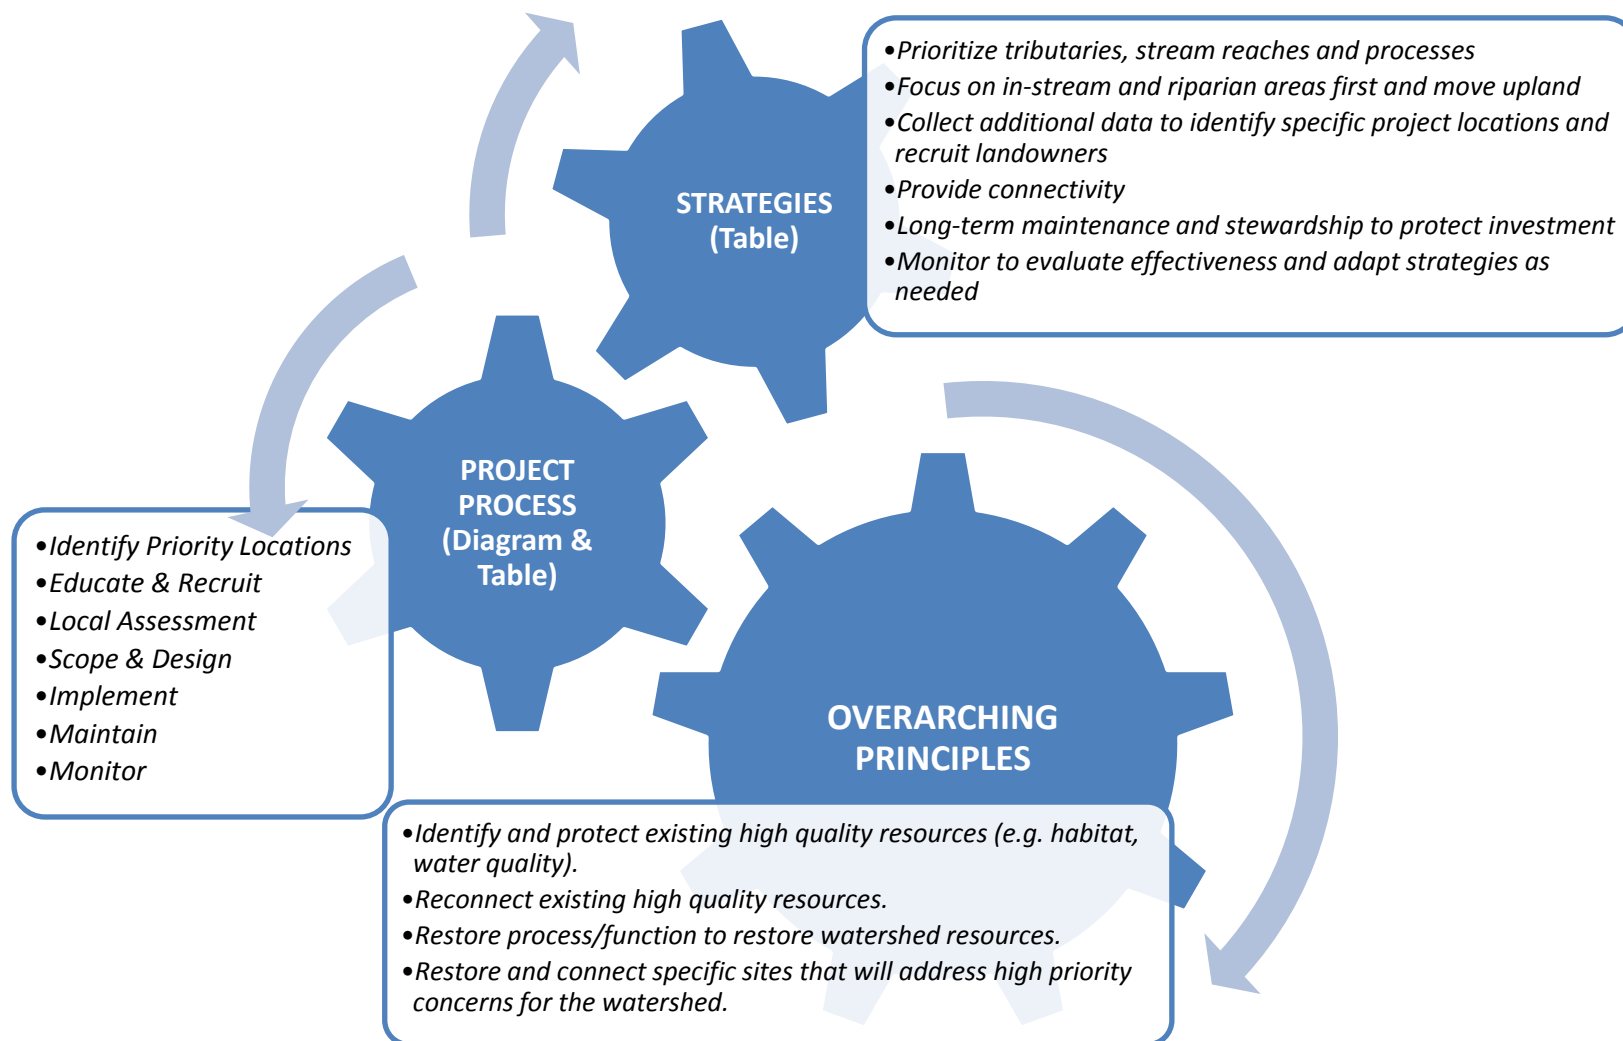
STRATEGIES (Table)

•Prioritize tributaries, stream reaches and processes
•Focus on in-stream and riparian areas first and move upland
•Collect additional data to identify specific project locations and recruit landowners
•Provide connectivity
•Long-term maintenance and stewardship to protect investment
•Monitor to evaluate effectiveness and adapt strategies as needed

PROJECT PROCESS (Diagram & Table)

•Identify Priority Locations
•Educate & Recruit
•Local Assessment
•Scope & Design
•Implement
•Maintain
•Monitor

OVERARCHING PRINCIPLES

•Identify and protect existing high quality resources (e.g. habitat, water quality).
•Reconnect existing high quality resources.
•Restore process/function to restore watershed resources.
•Restore and connect specific sites that will address high priority concerns for the watershed.